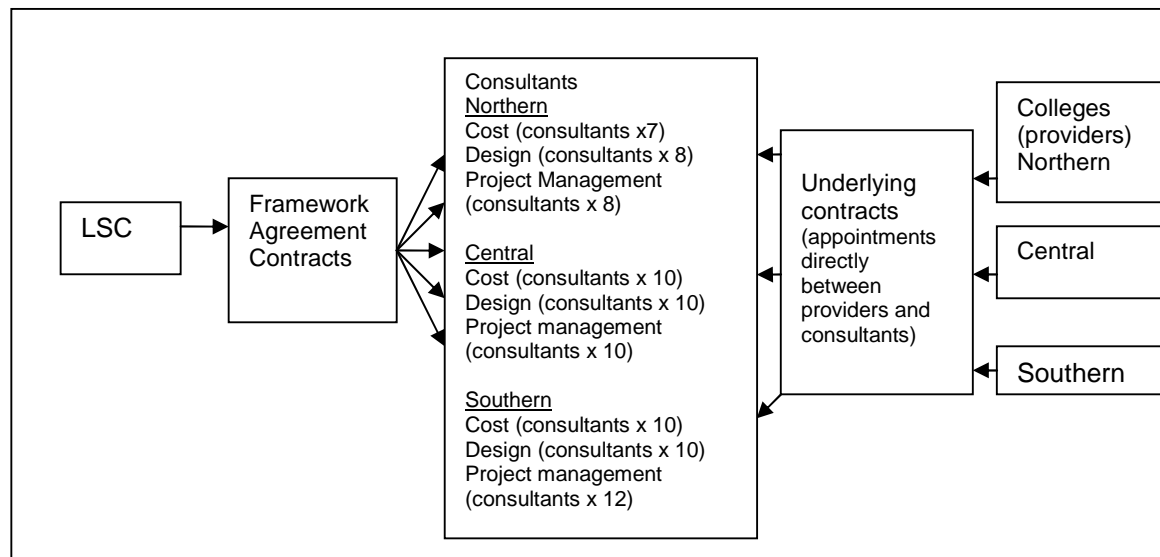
LSC

Framework Agreement Contracts

Consultants
Northern
Cost (consultants x7)
Design (consultants x 8)
Project Management (consultants x 8)

Central
Cost (consultants x 10)
Design (consultants x 10)
Project management (consultants x 10)

Southern
Cost (consultants x 10)
Design (consultants x 10)
Project management (consultants x 12)

Underlying contracts (appointments directly between providers and consultants)

Colleges (providers) Northern

Central

Southern